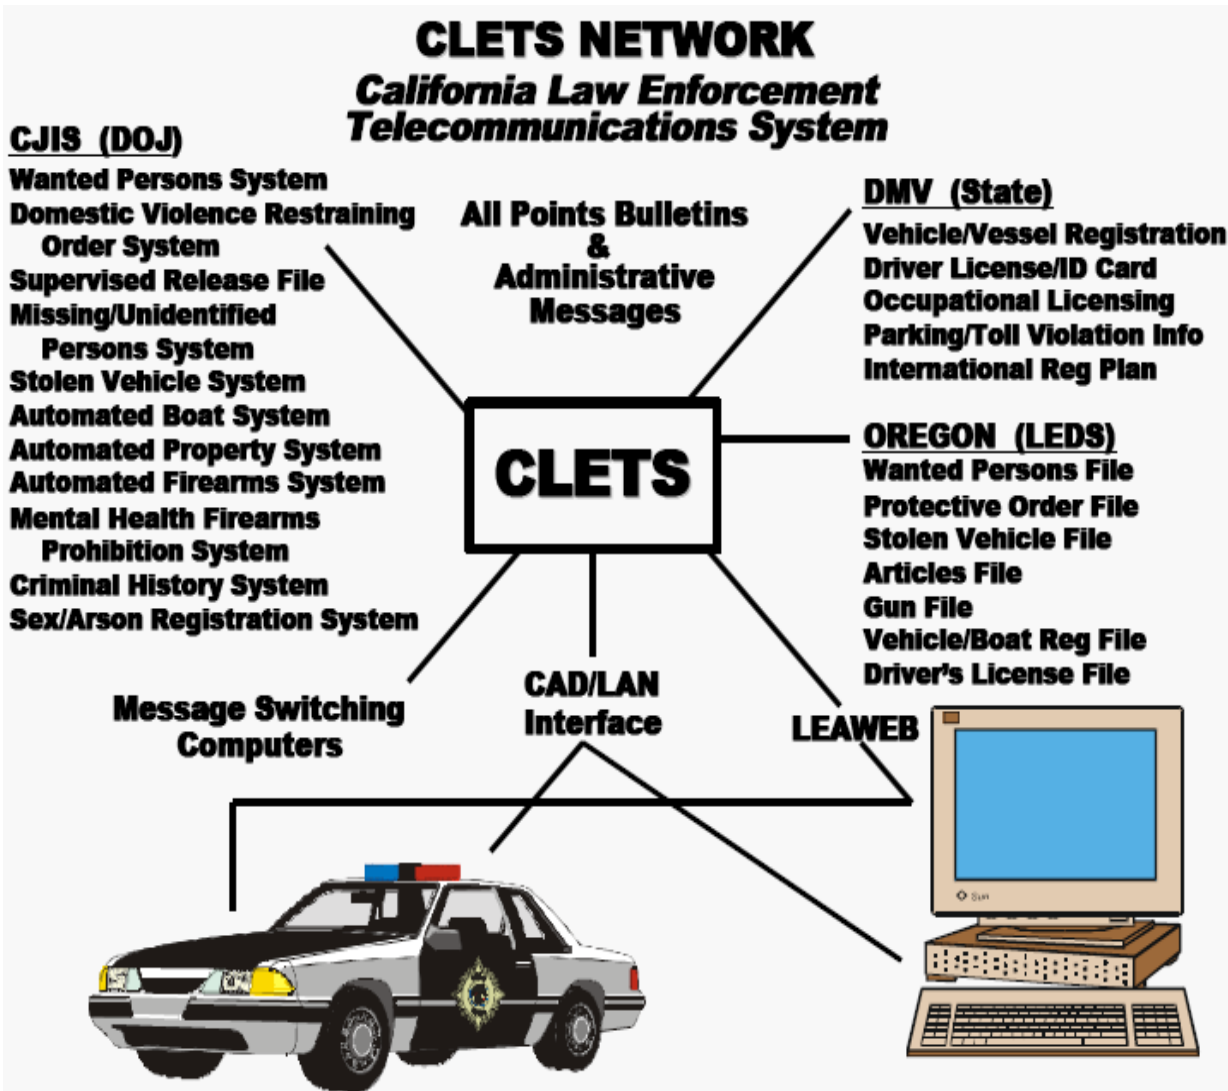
CLETS NETWORK
California Law Enforcement Telecommunications System

CJIS (DOJ)
Wanted Persons System
Domestic Violence Restraining Order System
Supervised Release File
Missing/Unidentified Persons System
Stolen Vehicle System
Automated Boat System
Automated Property System
Automated Firearms System
Mental Health Firearms Prohibition System
Criminal History System
Sex/Arson Registration System

All Points Bulletins & Administrative Messages

DMV (State)
Vehicle/Vessel Registration
Driver License/ID Card
Occupational Licensing
Parking/Toll Violation Info
International Reg Plan

CLETS

OREGON (LEDS)
Wanted Persons File
Protective Order File
Stolen Vehicle File
Articles File
Gun File
Vehicle/Boat Reg File
Driver's License File

Message Switching Computers

CAD/LAN Interface

LEAWEB

Sun